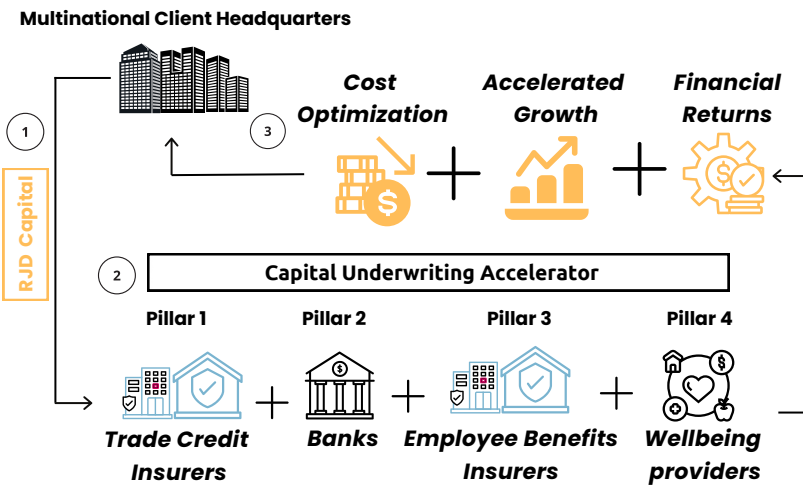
Multinational Client Headquarters

1

RJD Capital

3

Cost Optimization

Accelerated Growth

Financial Returns

2

Capital Underwriting Accelerator

Pillar 1

Trade Credit Insurers

Pillar 2

Banks

Pillar 3

Employee Benefits Insurers

Pillar 4

Wellbeing providers